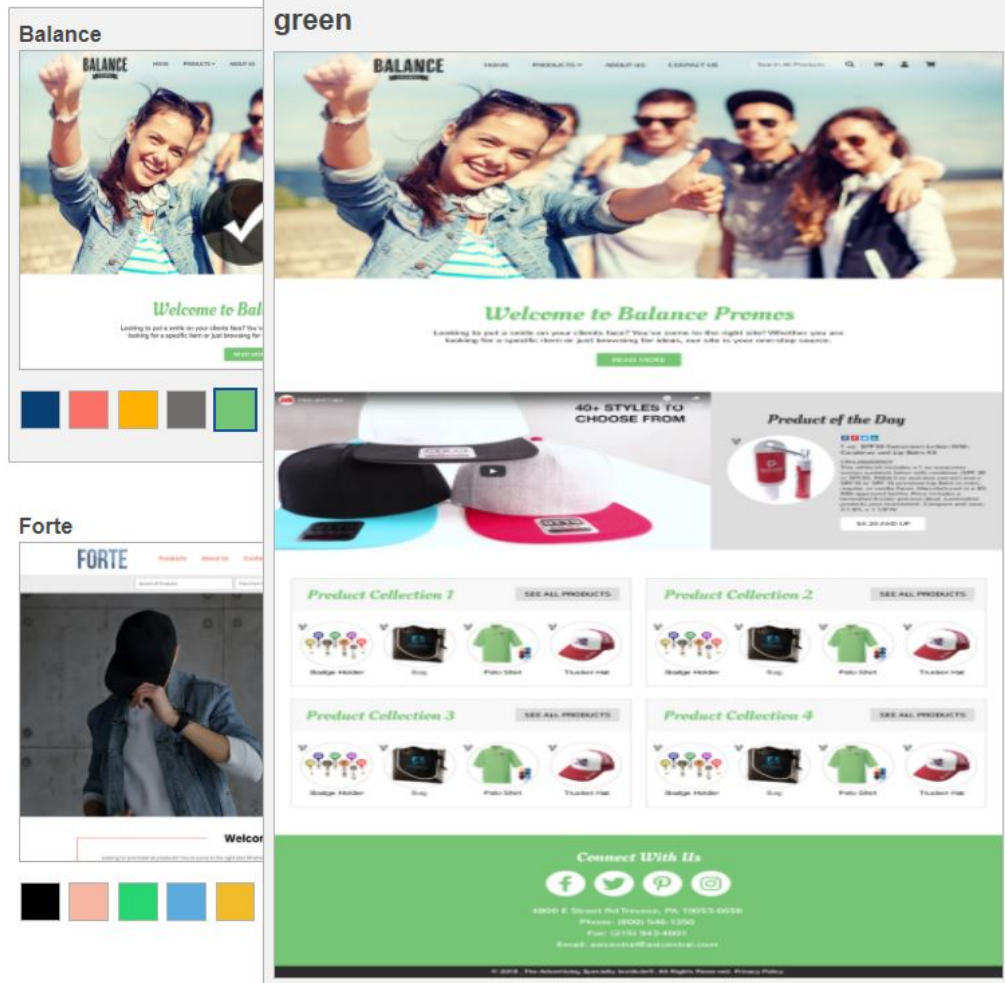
Balance

BALANCE HOME PRODUCTS ABOUT US

Welcome to Bal

Looking to put a smile on your clients face? You've ... looking for a specific item or just browsing for ...

Forte

FORTE Products About Us Conta

Welco

green

BALANCE HOME PRODUCTS ABOUT US CONTACT US

Welcome to Balance Promos

Looking to put a smile on your clients face? You've come to the right site! Whether you are looking for a specific item or just browsing for ideas, our site is your one-stop source.

READ MORE

40+ STYLES TO CHOOSE FROM

Product of the Day

$4.20 AND UP

Product Collection 1 SEE ALL PRODUCTS

Badge Holder Bag Polo Shirt Trucker Hat

Product Collection 2 SEE ALL PRODUCTS

Badge Holder Bag Polo Shirt Trucker Hat

Product Collection 3 SEE ALL PRODUCTS

Badge Holder Bag Polo Shirt Trucker Hat

Product Collection 4 SEE ALL PRODUCTS

Badge Holder Bag Polo Shirt Trucker Hat

Connect With Us

4800 E Street Rd Trevose, PA 19053-6658
Phone: (800) 546-1350
Fax: (215) 943-4001
Email: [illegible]

© 2018, The Advertising Specialty Institute®. All Rights Reserved. Privacy Policy